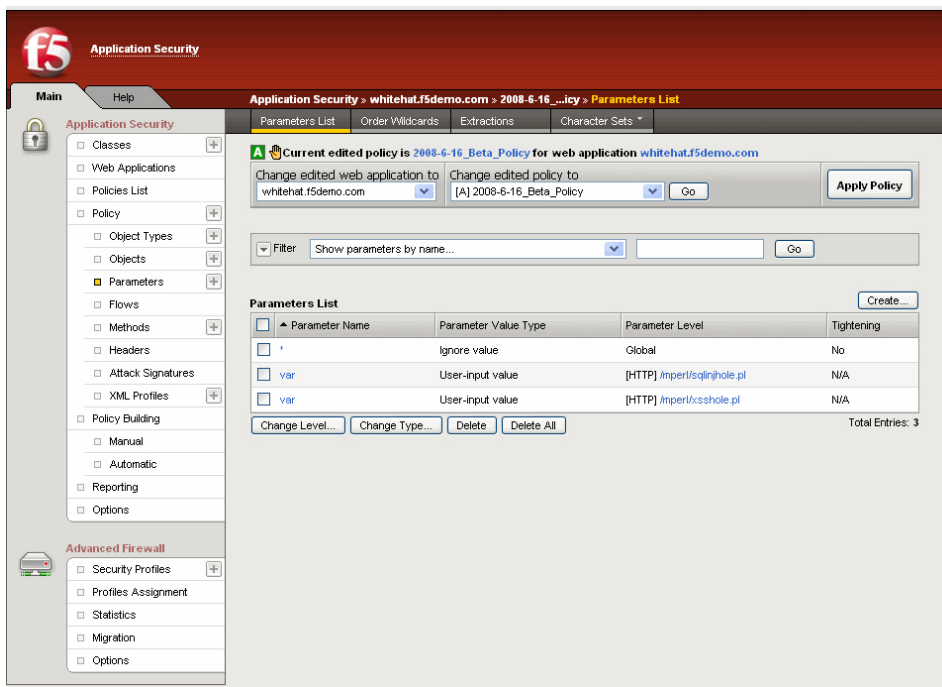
f5

Application Security

Main Help

Application Security » whitehat.f5demo.com » 2008-6-16_...icy » Parameters List

Application Security
Classes
Web Applications
Policies List
Policy
Object Types
Objects
Parameters
Flows
Methods
Headers
Attack Signatures
XML Profiles
Policy Building
Manual
Automatic
Reporting
Options

Advanced Firewall
Security Profiles
Profiles Assignment
Statistics
Migration
Options

Parameters List | Order Wildcards | Extractions | Character Sets

A Current edited policy is 2008-6-16_Beta_Policy for web application whitehat.f5demo.com

Change edited web application to
whitehat.f5demo.com

Change edited policy to
[A] 2008-6-16_Beta_Policy
Go

Apply Policy

Filter Show parameters by name... Go

Parameters List

Create...

| | Parameter Name | Parameter Value Type | Parameter Level | Tightening |
|---|---|---|---|---|
| | * | Ignore value | Global | No |
| | var | User-input value | [HTTP] /mperl/sqlinjhole.pl | N/A |
| | var | User-input value | [HTTP] /mperl/xsshole.pl | N/A |

Change Level... Change Type... Delete Delete All

Total Entries: 3